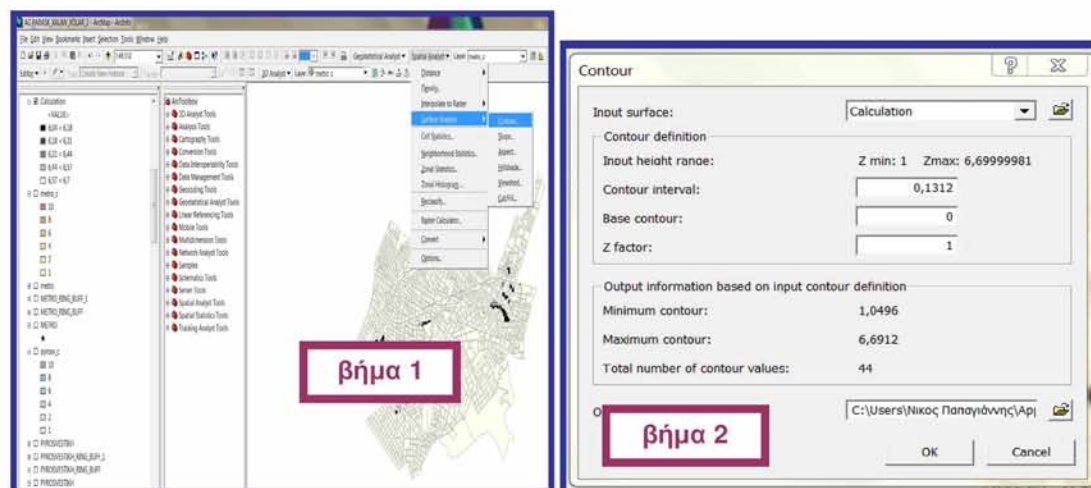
File Edit View Bookmarks Insert Selection Tools Windows Help

Geostatistical Analyst ▾ Spatial Analyst ▾

ArcToolbox
3D Analyst Tools
Analysis Tools
Cartography Tools
Conversion Tools
Data Interoperability Tools
Data Management Tools
Geocoding Tools
Geostatistical Analyst Tools
Linear Referencing Tools
Mobile Tools
Multidimension Tools
Network Analyst Tools
Samples
Schematics Tools
Server Tools
Spatial Analyst Tools
Spatial Statistics Tools
Tracking Analyst Tools

Distance
Density...
Interpolate to Raster
Surface Analysis
Cell Statistics...
Neighborhood Statistics...
Zonal Statistics...
Zonal Histogram...
Reclassify...
Raster Calculator...
Convert
Options...

Contour...
Slope...
Aspect...
Hillshade...
Viewshed...
Cut/Fill...

Calculation
metro
METRO
PROSVESTIKH

βήμα 1

Contour

Input surface: Calculation

Contour definition
Input height range: Z min: 1 Zmax: 6,69999981
Contour interval: 0,1312
Base contour: 0
Z factor: 1

Output information based on input contour definition
Minimum contour: 1,0496
Maximum contour: 6,6912
Total number of contour values: 44

O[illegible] C:\Users\Νικος Παπαγιάννης\Αρ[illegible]

βήμα 2

OK Cancel